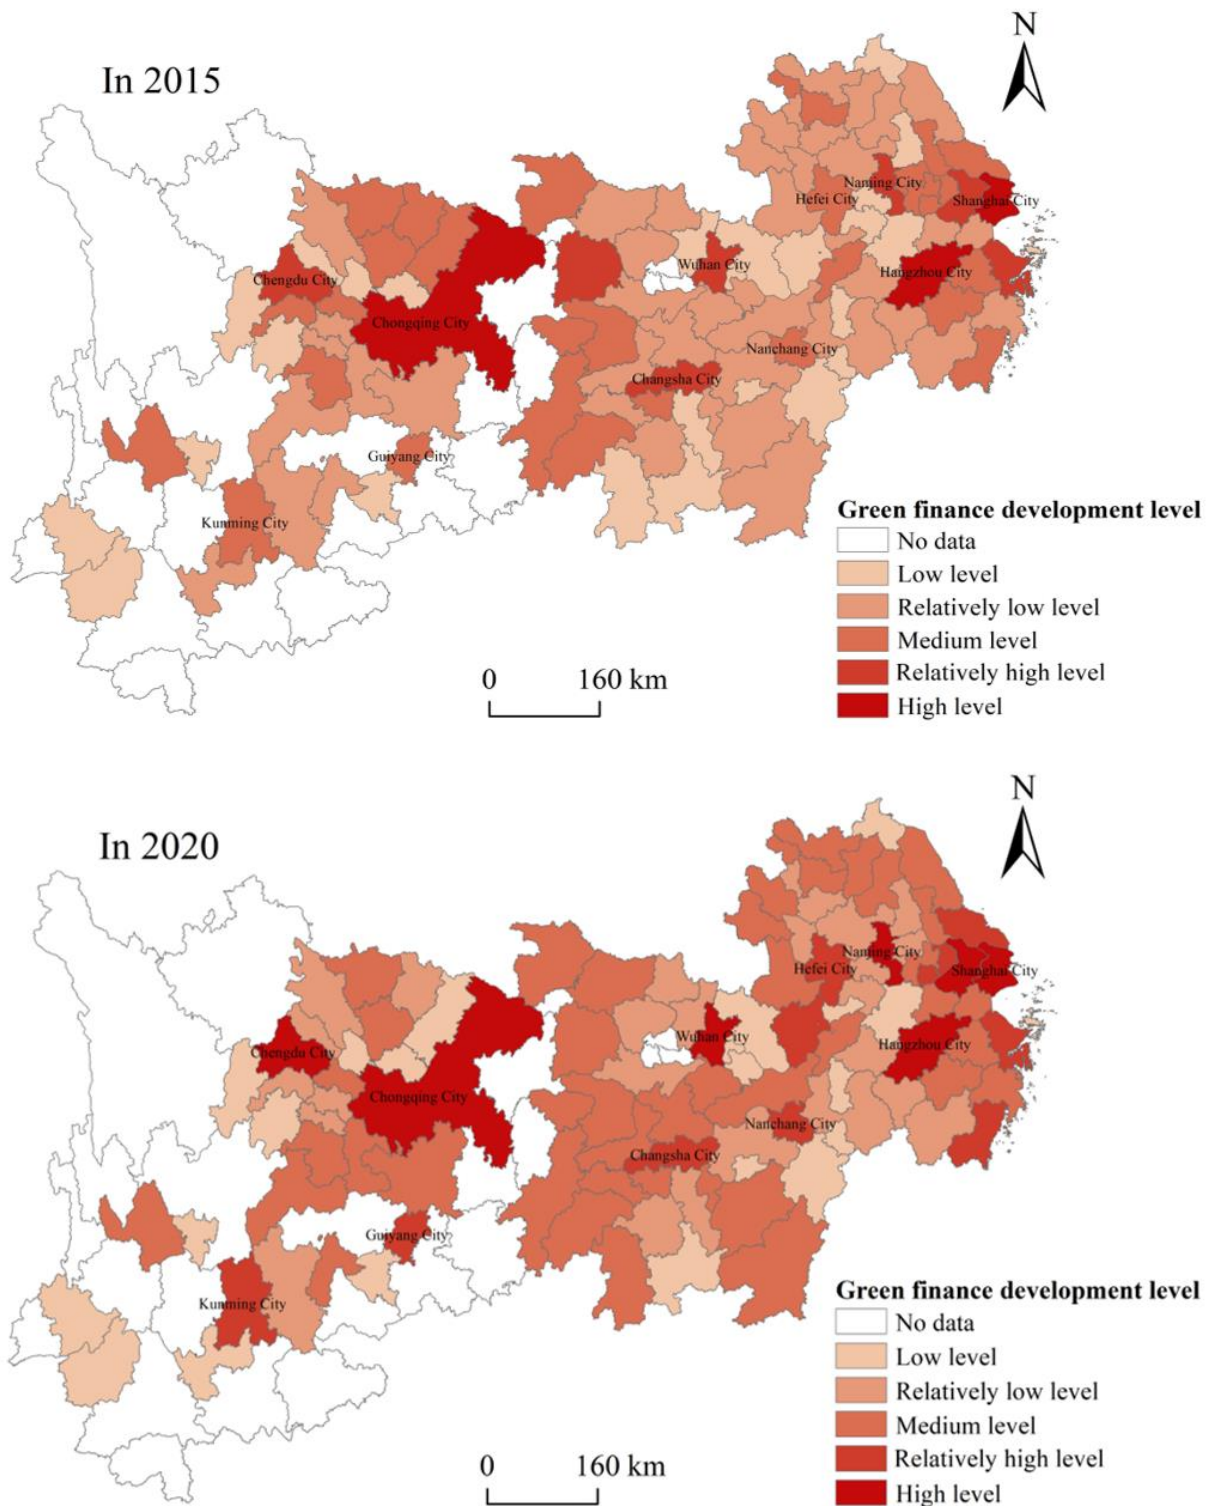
In 2015

N

Chengdu City
Chongqing City
Guiyang City
Kunming City
Wuhan City
Changsha City
Nanchang City
Hefei City
Nanjing City
Shanghai City
Hangzhou City

Green finance development level
No data
Low level
Relatively low level
Medium level
Relatively high level
High level

0 160 km

In 2020

N

Chengdu City
Chongqing City
Guiyang City
Kunming City
Wuhan City
Changsha City
Nanchang City
Hefei City
Nanjing City
Shanghai City
Hangzhou City

Green finance development level
No data
Low level
Relatively low level
Medium level
Relatively high level
High level

0 160 km